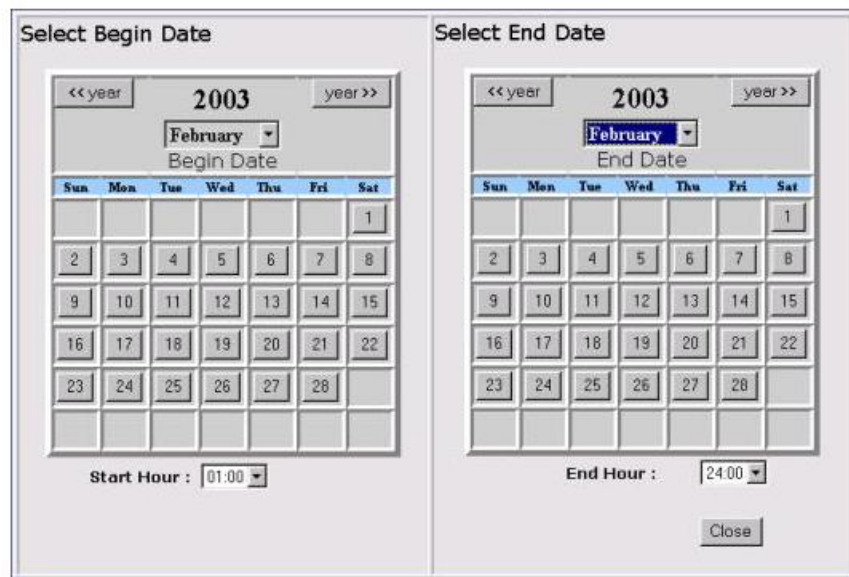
Select Begin Date

<< year | 2003 | year >>

February

Begin Date

| Sun | Mon | Tue | Wed | Thu | Fri | Sat |
|---|---|---|---|---|---|---|
| | | | | | | 1 |
| 2 | 3 | 4 | 5 | 6 | 7 | 8 |
| 9 | 10 | 11 | 12 | 13 | 14 | 15 |
| 16 | 17 | 18 | 19 | 20 | 21 | 22 |
| 23 | 24 | 25 | 26 | 27 | 28 | |
| | | | | | | |

Start Hour : 01:00

Select End Date

<< year | 2003 | year >>

February

End Date

| Sun | Mon | Tue | Wed | Thu | Fri | Sat |
|---|---|---|---|---|---|---|
| | | | | | | 1 |
| 2 | 3 | 4 | 5 | 6 | 7 | 8 |
| 9 | 10 | 11 | 12 | 13 | 14 | 15 |
| 16 | 17 | 18 | 19 | 20 | 21 | 22 |
| 23 | 24 | 25 | 26 | 27 | 28 | |
| | | | | | | |

End Hour : 24:00

Close